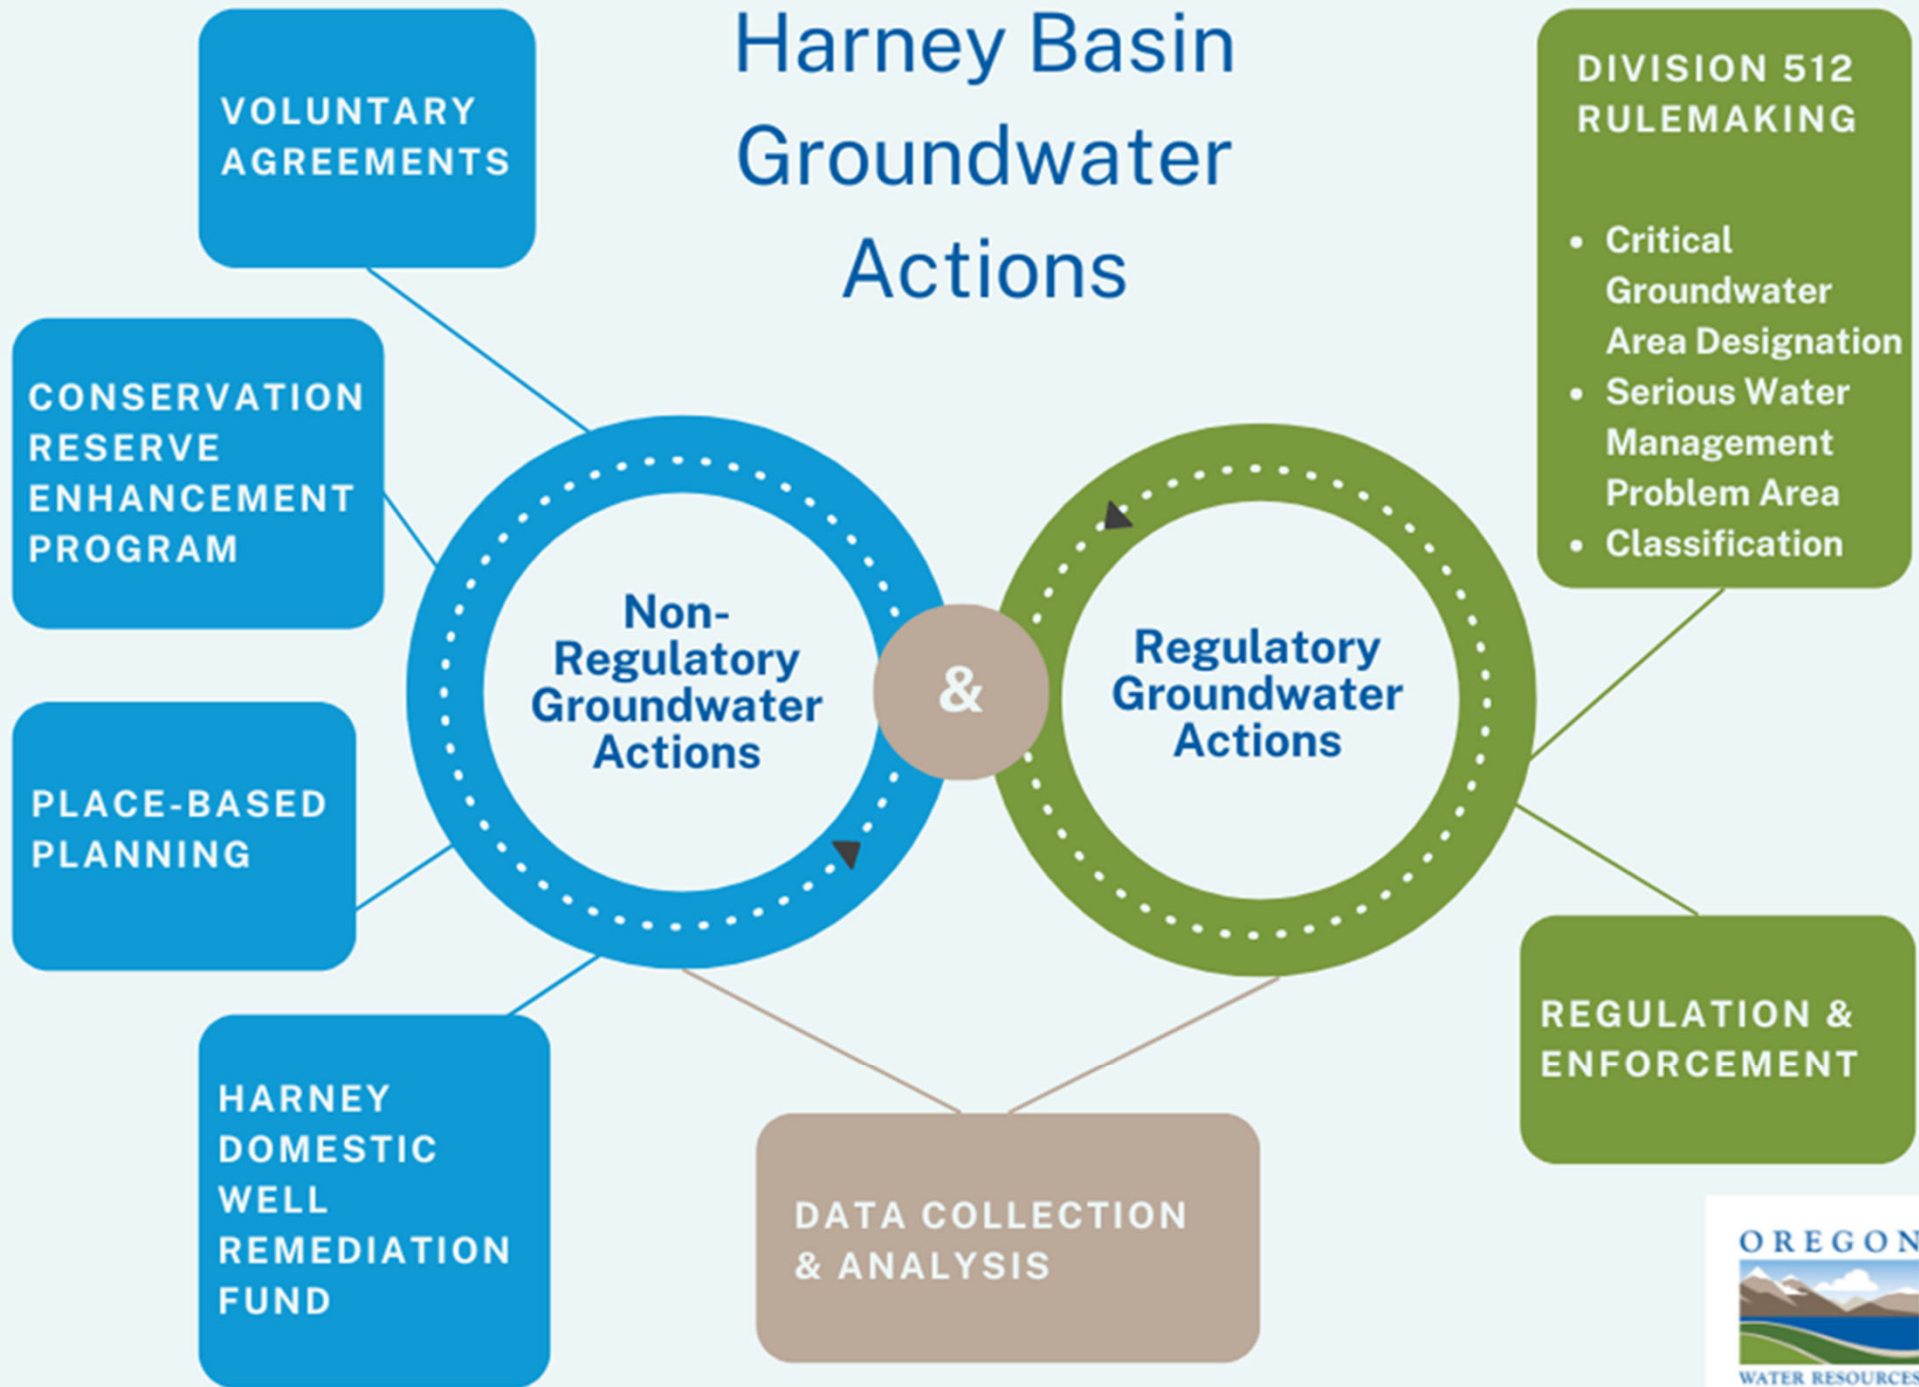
Harney Basin Groundwater Actions

VOLUNTARY AGREEMENTS

CONSERVATION RESERVE ENHANCEMENT PROGRAM

PLACE-BASED PLANNING

HARNEY DOMESTIC WELL REMEDIATION FUND

Non-Regulatory Groundwater Actions

&

Regulatory Groundwater Actions

DIVISION 512 RULEMAKING

- Critical Groundwater Area Designation
- Serious Water Management Problem Area
- Classification

REGULATION & ENFORCEMENT

DATA COLLECTION & ANALYSIS

OREGON
WATER RESOURCES